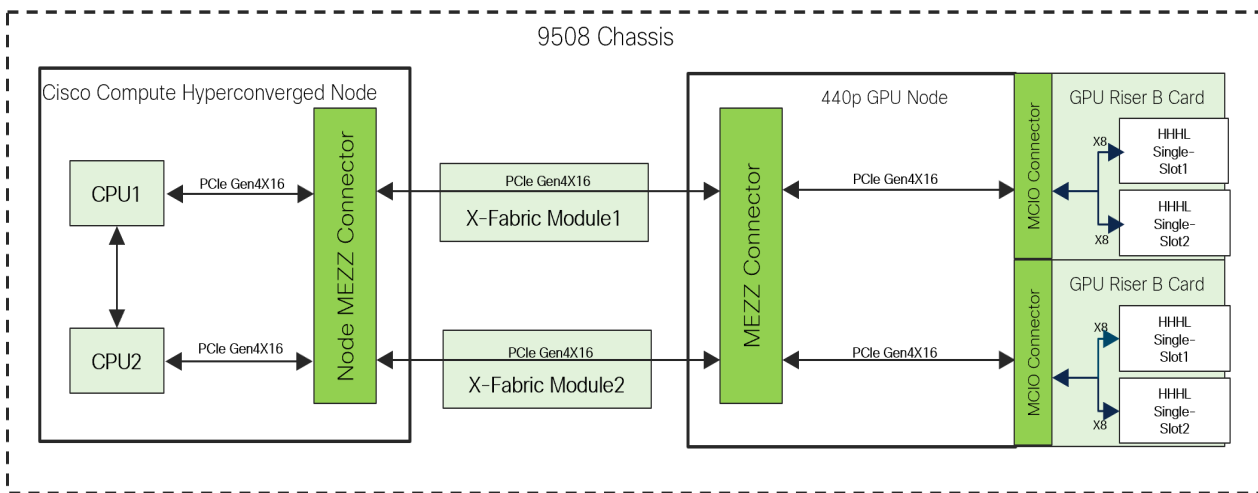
9508 Chassis

Cisco Compute Hyperconverged Node

CPU1

PCIe Gen4X16

CPU2

PCIe Gen4X16

Node MEZZ Connector

PCIe Gen4X16

X-Fabric Module1

PCIe Gen4X16

X-Fabric Module2

440p GPU Node

MEZZ Connector

PCIe Gen4X16

PCIe Gen4X16

MCIO Connector

GPU Riser B Card

X8

HHHL Single-Slot1

X8

HHHL Single-Slot2

MCIO Connector

GPU Riser B Card

X8

HHHL Single-Slot1

X8

HHHL Single-Slot2